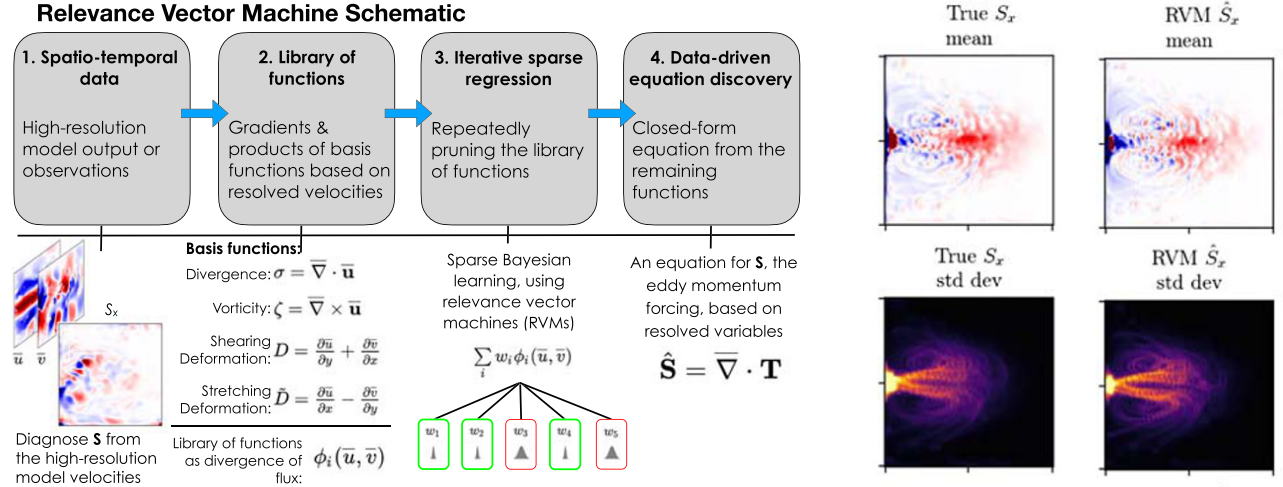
Relevance Vector Machine Schematic

1. Spatio-temporal data

High-resolution model output or observations

2. Library of functions

Gradients & products of basis functions based on resolved velocities

3. Iterative sparse regression

Repeatedly pruning the library of functions

4. Data-driven equation discovery

Closed-form equation from the remaining functions

$S_x$

$\overline{u}$ $\overline{v}$

Diagnose **S** from the high-resolution model velocities

Basis functions:

Divergence: $\sigma = \overline{\nabla} \cdot \overline{\mathbf{u}}$

Vorticity: $\zeta = \overline{\nabla} \times \overline{\mathbf{u}}$

Shearing Deformation: $D = \frac{\partial \overline{u}}{\partial y} + \frac{\partial \overline{v}}{\partial x}$

Stretching Deformation: $\tilde{D} = \frac{\partial \overline{u}}{\partial x} - \frac{\partial \overline{v}}{\partial y}$

Library of functions as divergence of flux: $\phi_i(\overline{u}, \overline{v})$

Sparse Bayesian learning, using relevance vector machines (RVMs)

$\sum_i w_i \phi_i(\overline{u}, \overline{v})$

$w_1$ $w_2$ $w_3$ $w_4$ $w_5$

An equation for **S**, the eddy momentum forcing, based on resolved variables

$\hat{\mathbf{S}} = \overline{\nabla} \cdot \mathbf{T}$

True $S_x$ mean

RVM $\hat{S}_x$ mean

True $S_x$ std dev

RVM $\hat{S}_x$ std dev